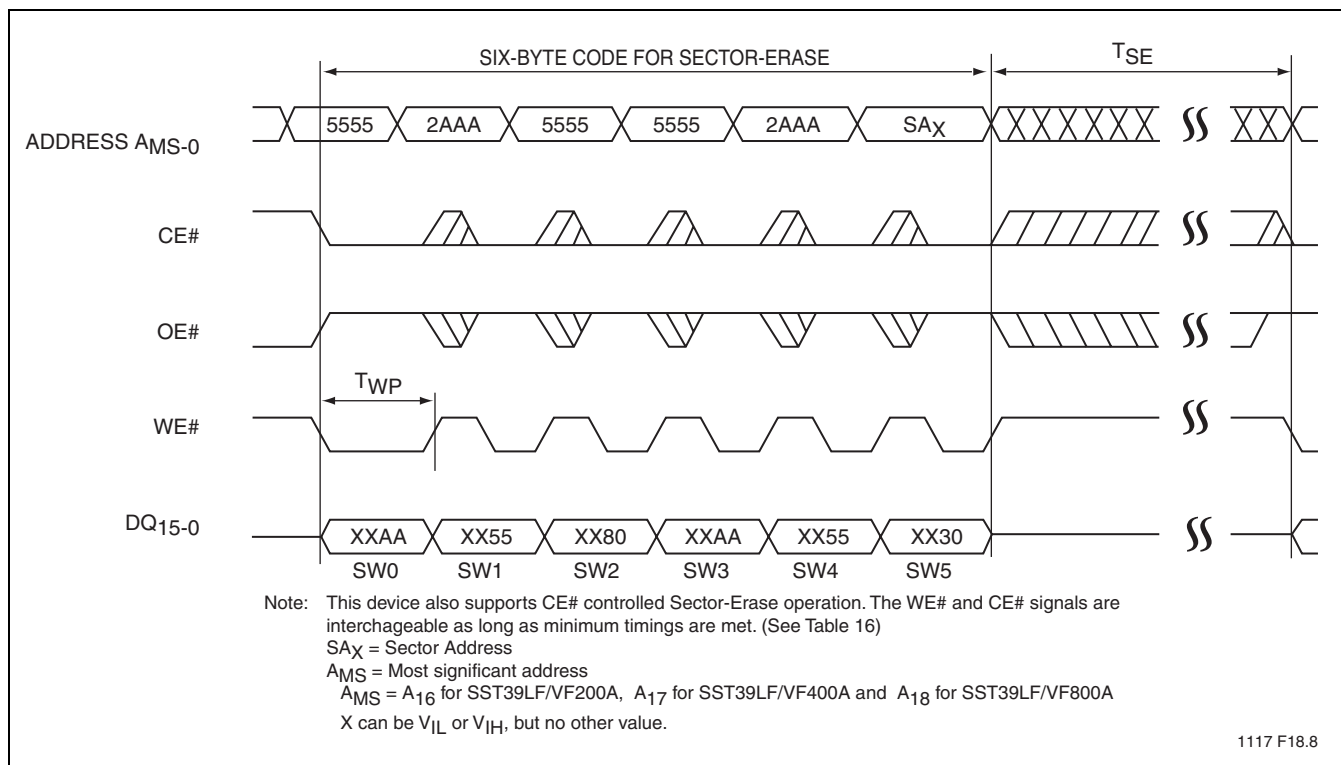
SIX-BYTE CODE FOR SECTOR-ERASE

$T_{SE}$

ADDRESS $A_{MS-0}$

5555 2AAA 5555 5555 2AAA $SA_X$

CE#

OE#

$T_{WP}$

WE#

$DQ_{15-0}$

XXAA XX55 XX80 XXAA XX55 XX30

SW0 SW1 SW2 SW3 SW4 SW5

Note: This device also supports CE# controlled Sector-Erase operation. The WE# and CE# signals are interchageable as long as minimum timings are met. (See Table 16)
$SA_X$ = Sector Address
$A_{MS}$ = Most significant address
$A_{MS} = A_{16}$ for SST39LF/VF200A, $A_{17}$ for SST39LF/VF400A and $A_{18}$ for SST39LF/VF800A
X can be $V_{IL}$ or $V_{IH}$, but no other value.

1117 F18.8